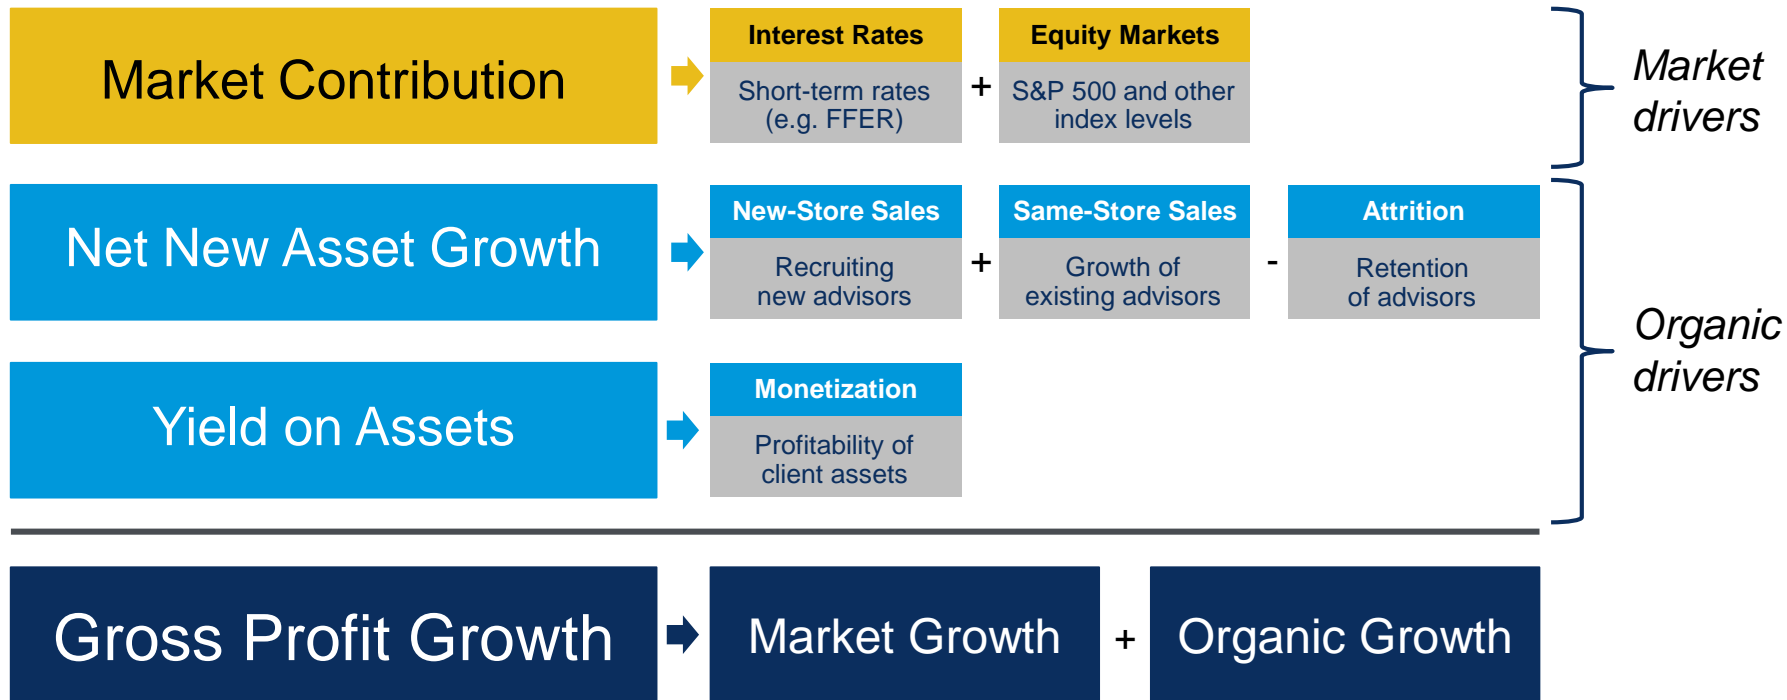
Market Contribution

Interest Rates
Short-term rates (e.g. FFER)

+

Equity Markets
S&P 500 and other index levels

Market drivers

Net New Asset Growth

New-Store Sales
Recruiting new advisors

+

Same-Store Sales
Growth of existing advisors

-

Attrition
Retention of advisors

Yield on Assets

Monetization
Profitability of client assets

Organic drivers

Gross Profit Growth

Market Growth

+

Organic Growth